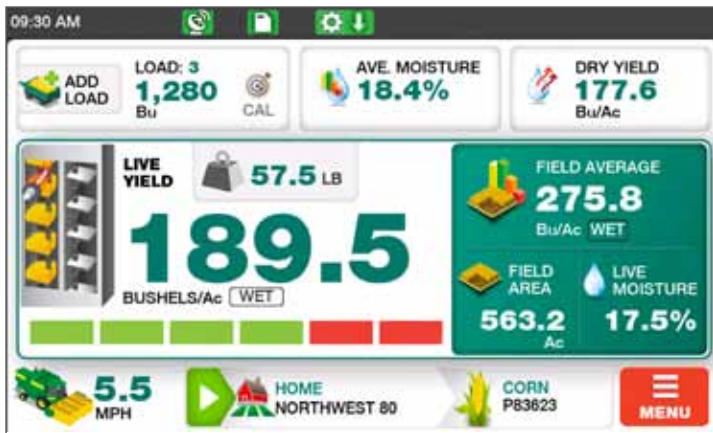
09:30 AM

ADD LOAD

LOAD: 3
1,280
Bu

CAL

AVE. MOISTURE
18.4%

DRY YIELD
177.6
Bu/Ac

LIVE YIELD

57.5 LB

189.5
BUSHELS/Ac WET

FIELD AVERAGE
275.8
Bu/Ac WET

FIELD AREA
563.2
Ac

LIVE MOISTURE
17.5%

5.5
MPH

HOME
NORTHWEST 80

CORN
P83623

MENU